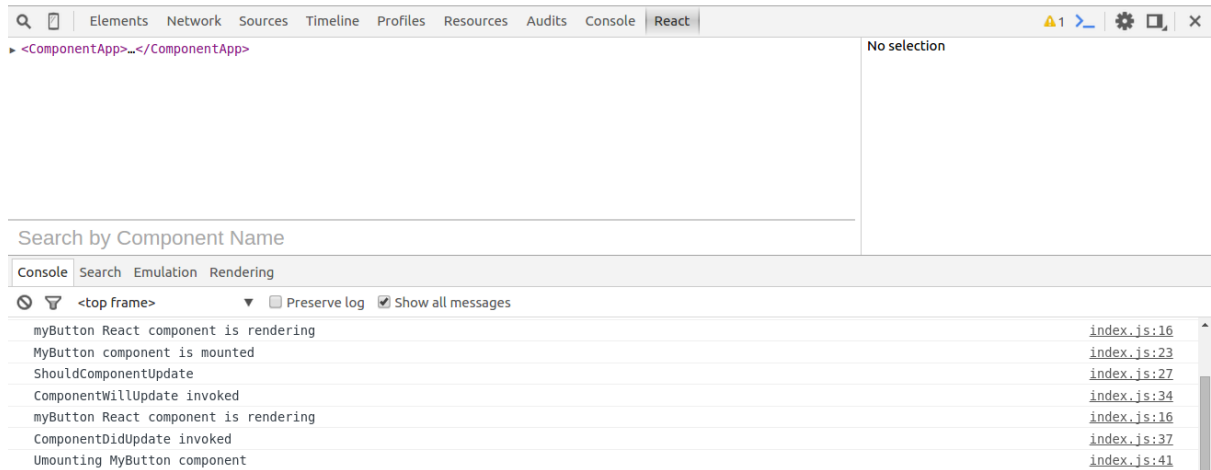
Elements Network Sources Timeline Profiles Resources Audits Console React

1

<ComponentApp>…</ComponentApp>

No selection

Search by Component Name

Console Search Emulation Rendering

<top frame> ▼ Preserve log Show all messages

myButton React component is rendering index.js:16
MyButton component is mounted index.js:23
ShouldComponentUpdate index.js:27
ComponentWillUpdate invoked index.js:34
myButton React component is rendering index.js:16
ComponentDidUpdate invoked index.js:37
Umounting MyButton component index.js:41